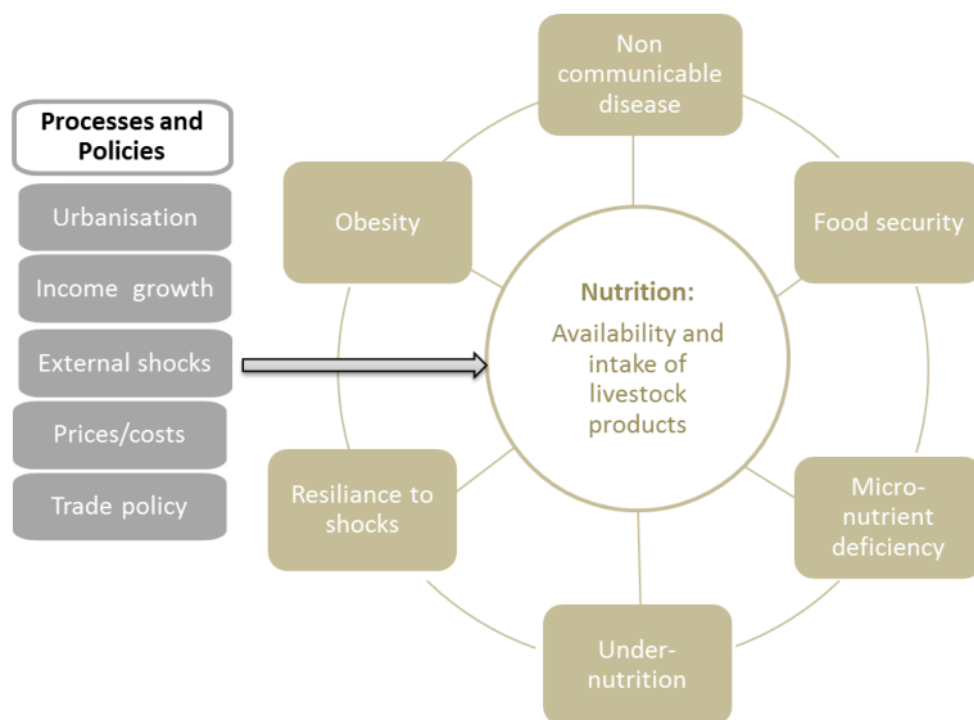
Processes and Policies

Urbanisation

Income growth

External shocks

Prices/costs

Trade policy

Non communicable disease

Food security

Micro-nutrient deficiency

Under-nutrition

Resiliance to shocks

Obesity

Nutrition:

Availability and intake of livestock products